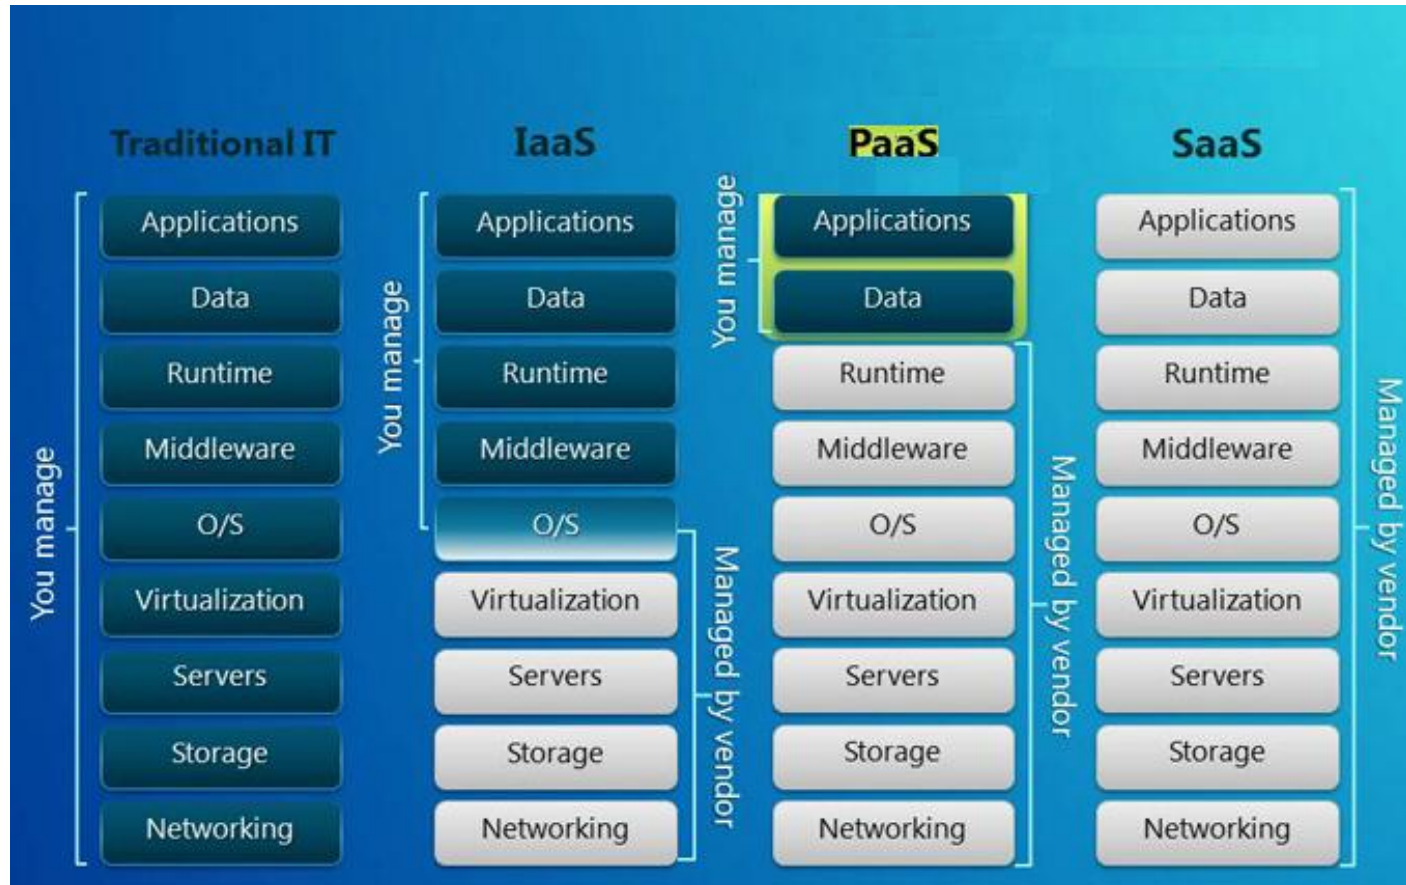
Traditional IT

You manage

Applications

Data

Runtime

Middleware

O/S

Virtualization

Servers

Storage

Networking

IaaS

You manage

Applications

Data

Runtime

Middleware

O/S

Virtualization

Servers

Storage

Networking

Managed by vendor

PaaS

You manage

Applications

Data

Runtime

Middleware

O/S

Virtualization

Servers

Storage

Networking

Managed by vendor

SaaS

Applications

Data

Runtime

Middleware

O/S

Virtualization

Servers

Storage

Networking

Managed by vendor